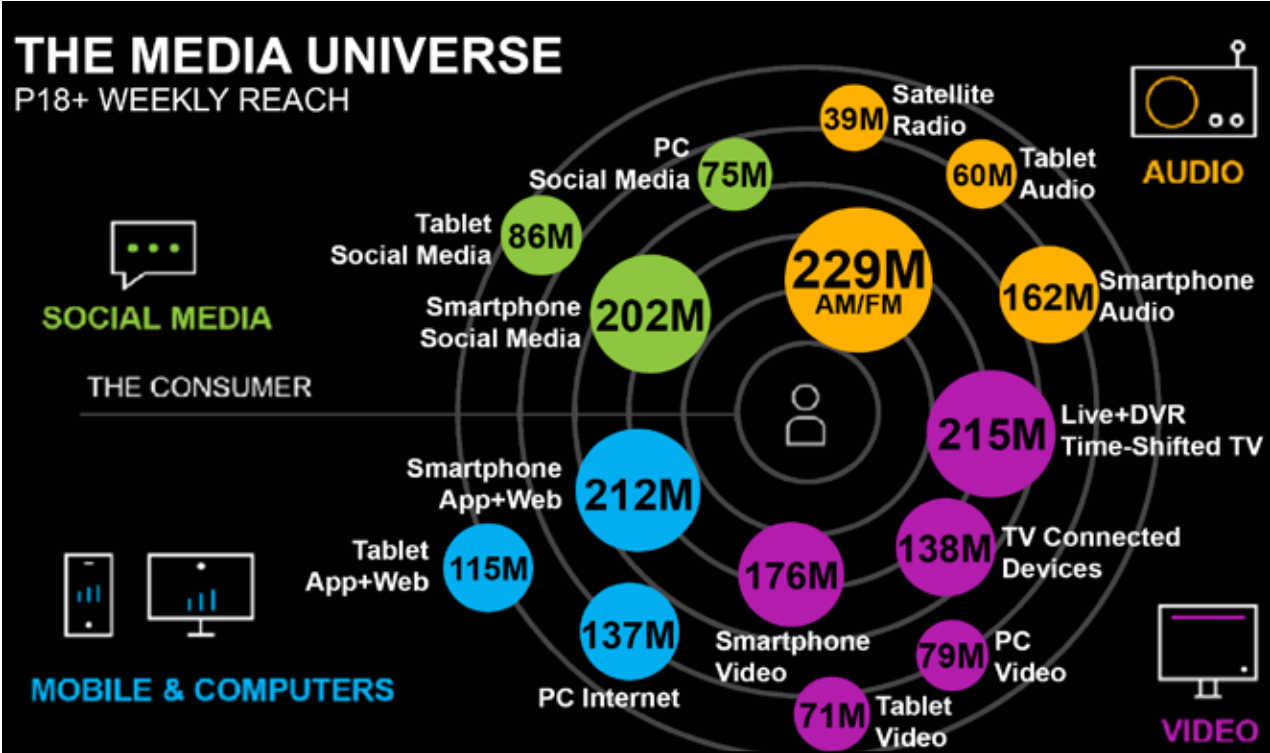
THE MEDIA UNIVERSE
P18+ WEEKLY REACH

39M Satellite Radio

PC Social Media 75M

60M Tablet Audio

AUDIO

Tablet Social Media 86M

229M AM/FM

SOCIAL MEDIA

Smartphone Social Media 202M

162M Smartphone Audio

THE CONSUMER

215M Live+DVR Time-Shifted TV

Smartphone App+Web 212M

Tablet App+Web 115M

138M TV Connected Devices

176M

137M

Smartphone Video

79M PC Video

MOBILE & COMPUTERS

PC Internet

71M Tablet Video

VIDEO